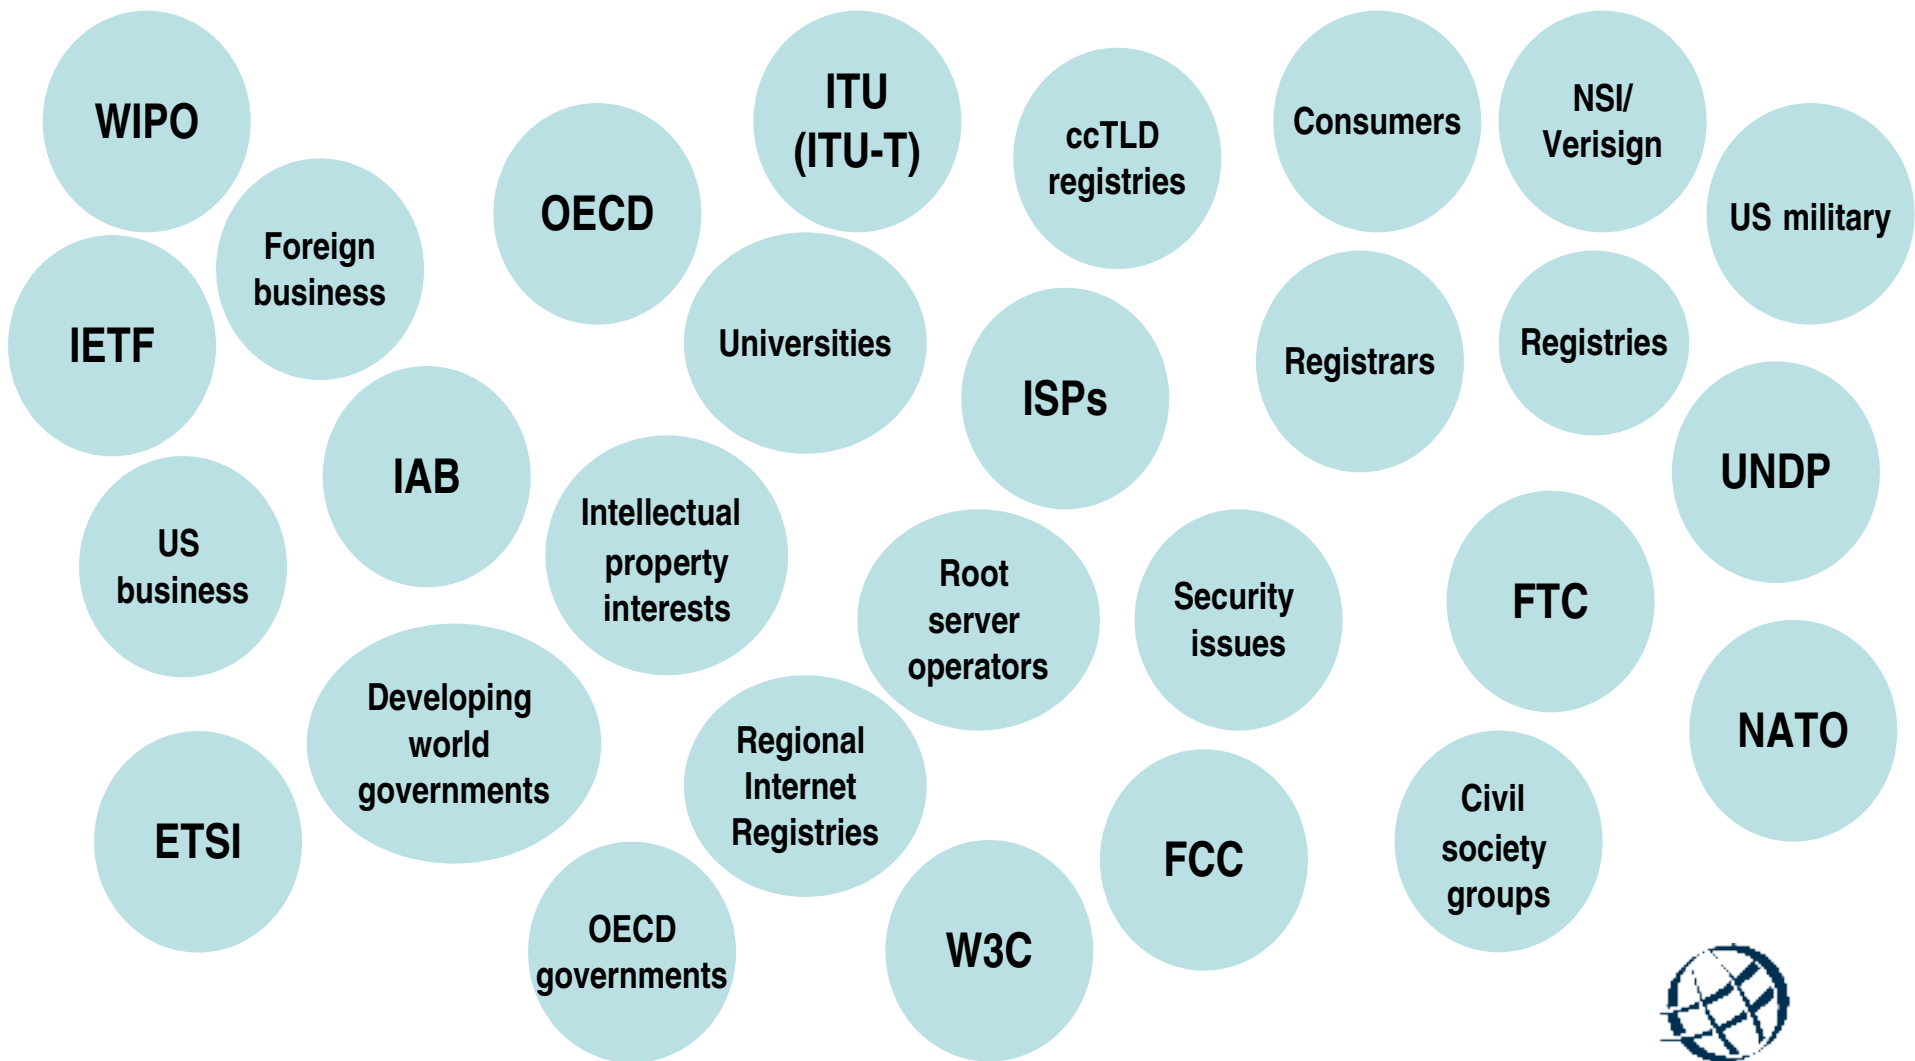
WIPO

Foreign business

IETF

OECD

ITU (ITU-T)

ccTLD registries

Consumers

NSI/ Verisign

US military

Universities

ISPs

Registrars

Registries

IAB

US business

Intellectual property interests

UNDP

Root server operators

Security issues

FTC

Developing world governments

Regional Internet Registries

NATO

ETSI

Civil society groups

FCC

OECD governments

W3C